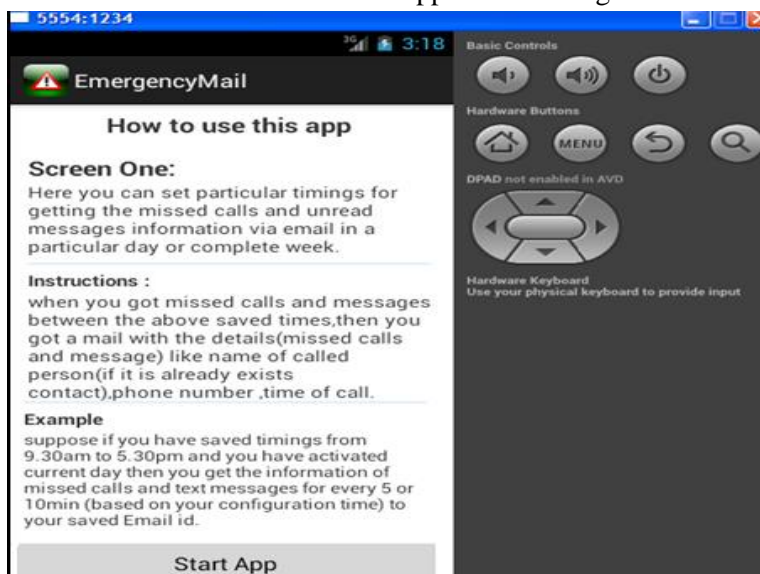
5554:1234

3:18

EmergencyMail

How to use this app

Screen One:
Here you can set particular timings for getting the missed calls and unread messages information via email in a particular day or complete week.

Instructions :
when you got missed calls and messages between the above saved times,then you got a mail with the details(missed calls and message) like name of called person(if it is already exists contact),phone number ,time of call.

Example
suppose if you have saved timings from 9.30am to 5.30pm and you have activated current day then you get the information of missed calls and text messages for every 5 or 10min (based on your configuration time) to your saved Email id.

Start App

Basic Controls

Hardware Buttons

MENU

DPAD not enabled in AVD

Hardware Keyboard
Use your physical keyboard to provide input